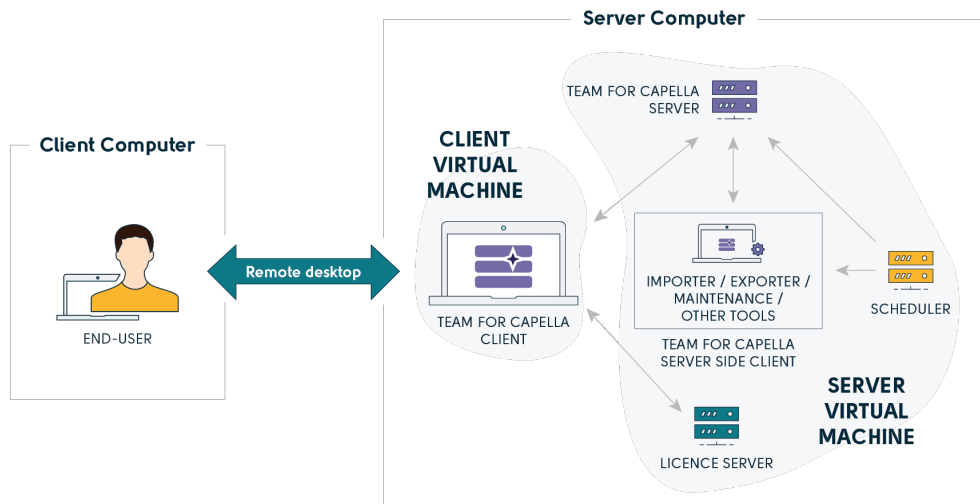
Server Computer

Client Computer

END-USER

Remote desktop

CLIENT VIRTUAL MACHINE

TEAM FOR CAPELLA CLIENT

TEAM FOR CAPELLA SERVER

IMPORTER / EXPORTER / MAINTENANCE / OTHER TOOLS

TEAM FOR CAPELLA SERVER SIDE CLIENT

SCHEDULER

SERVER VIRTUAL MACHINE

LICENCE SERVER